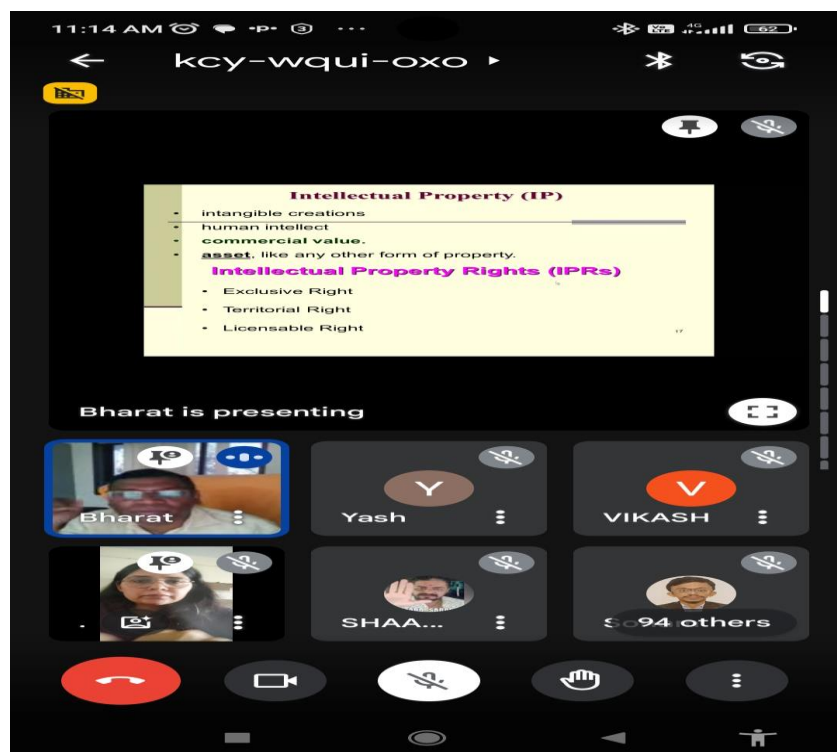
11:14 AM

kcy-wqui-oxo ▸

Intellectual Property (IP)

• intangible creations
• human intellect
• commercial value.
• asset, like any other form of property.

Intellectual Property Rights (IPRs)

• Exclusive Right
• Territorial Right
• Licensable Right

Bharat is presenting

Bharat

Y
Yash

V
VIKASH

SHAA...

94 others